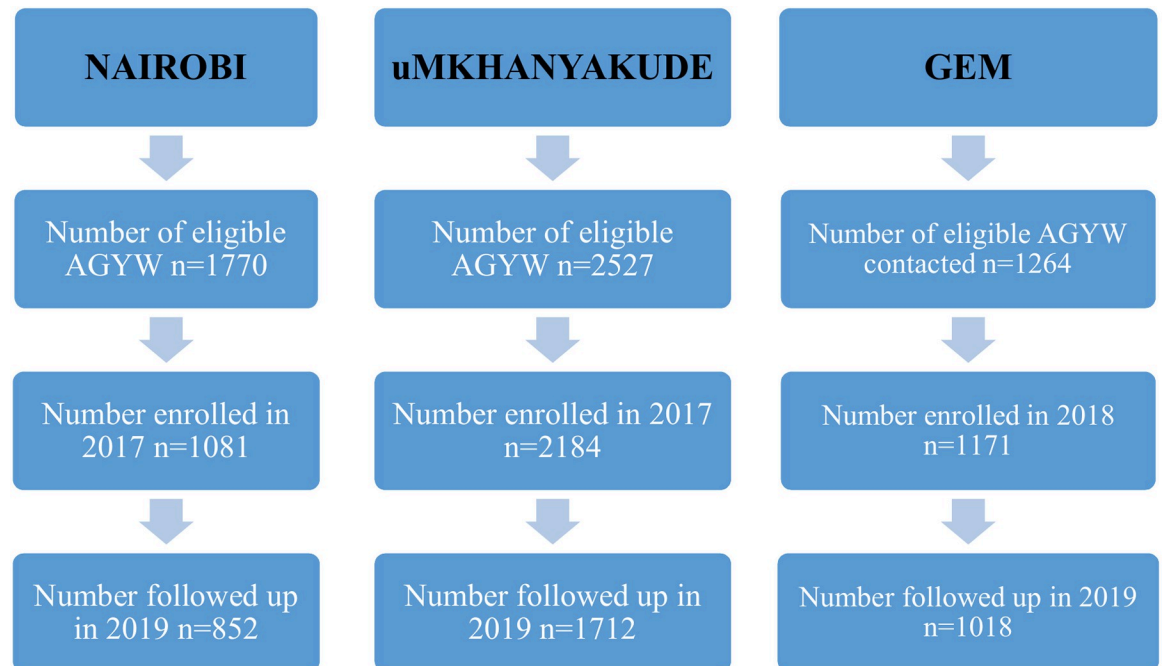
NAIROBI

Number of eligible AGYW n=1770

Number enrolled in 2017 n=1081

Number followed up in 2019 n=852

uMKHANYAKUDE

Number of eligible AGYW n=2527

Number enrolled in 2017 n=2184

Number followed up in 2019 n=1712

GEM

Number of eligible AGYW contacted n=1264

Number enrolled in 2018 n=1171

Number followed up in 2019 n=1018